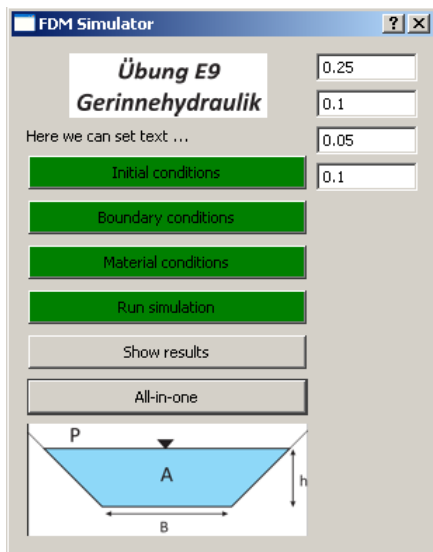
FDM Simulator ? ×

Übung E9
Gerinnehydraulik

Here we can set text ...

Initial conditions

Boundary conditions

Material conditions

Run simulation

Show results

All-in-one

P
A
h
B

0.25
0.1
0.05
0.1